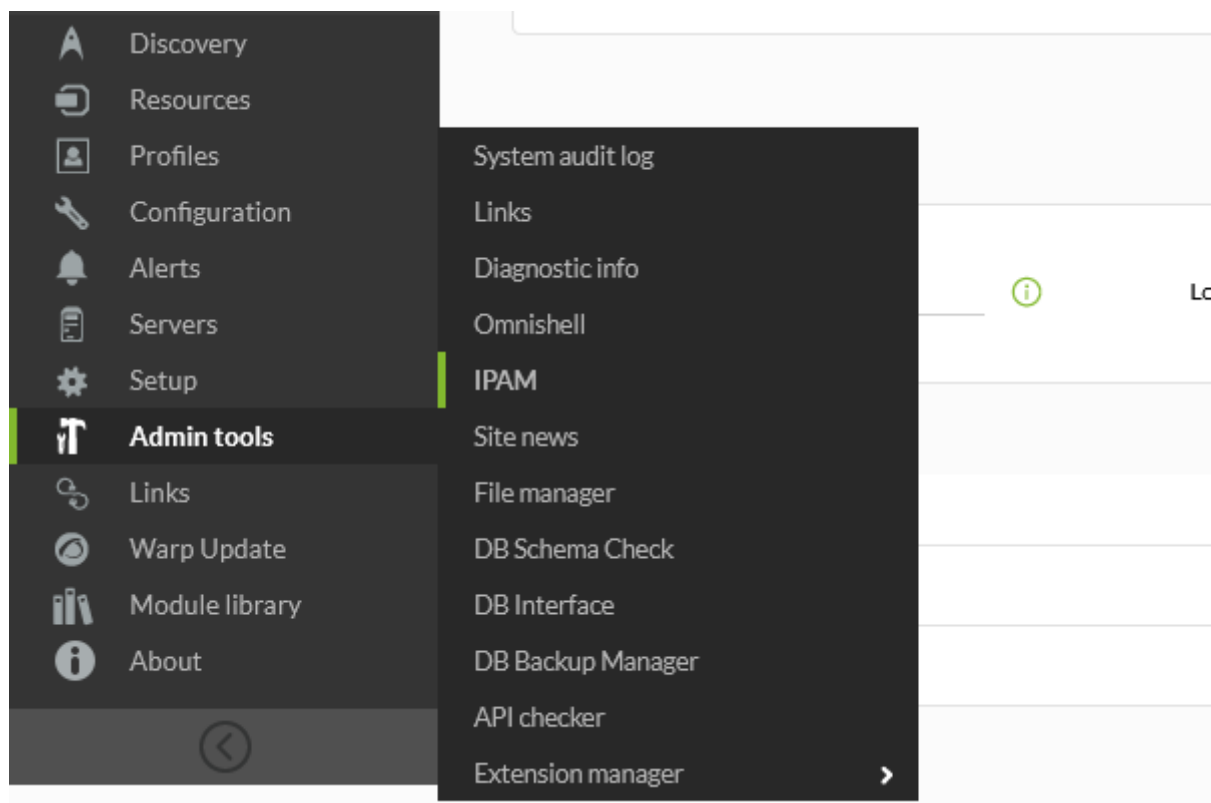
Discovery
Resources
Profiles
Configuration
Alerts
Servers
Setup
Admin tools
Links
Warp Update
Module library
About

System audit log
Links
Diagnostic info
Omnishell
IPAM
Site news
File manager
DB Schema Check
DB Interface
DB Backup Manager
API checker
Extension manager

Lo